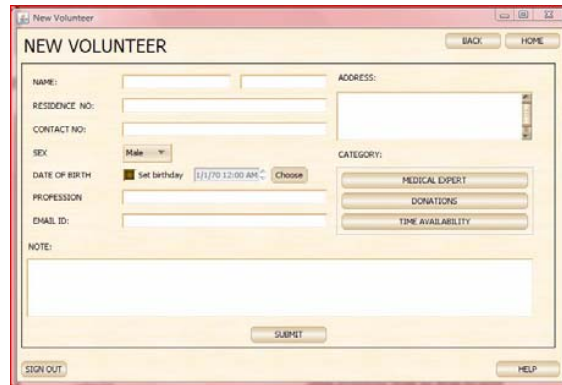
New Volunteer

NEW VOLUNTEER

BACK HOME

NAME:

RESIDENCE NO:

CONTACT NO:

SEX Male

DATE OF BIRTH Set birthday 1/1/70 12:00 AM Choose

PROFESSION

EMAIL ID:

ADDRESS:

CATEGORY:

MEDICAL EXPERT

DONATIONS

TIME AVAILABILITY

NOTE:

SUBMIT

SIGN OUT

HELP